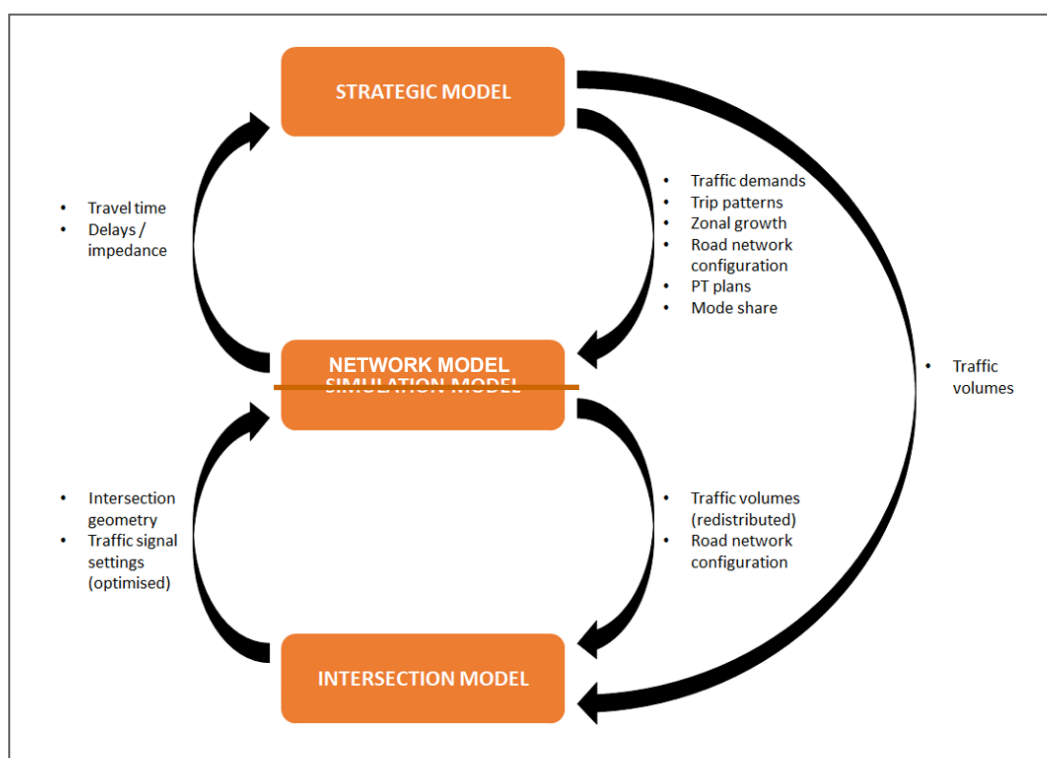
STRATEGIC MODEL

- Travel time
- Delays / impedance

- Traffic demands
- Trip patterns
- Zonal growth
- Road network configuration
- PT plans
- Mode share

NETWORK MODEL
SIMULATION MODEL

- Traffic volumes

- Intersection geometry
- Traffic signal settings (optimised)

- Traffic volumes (redistributed)
- Road network configuration

INTERSECTION MODEL